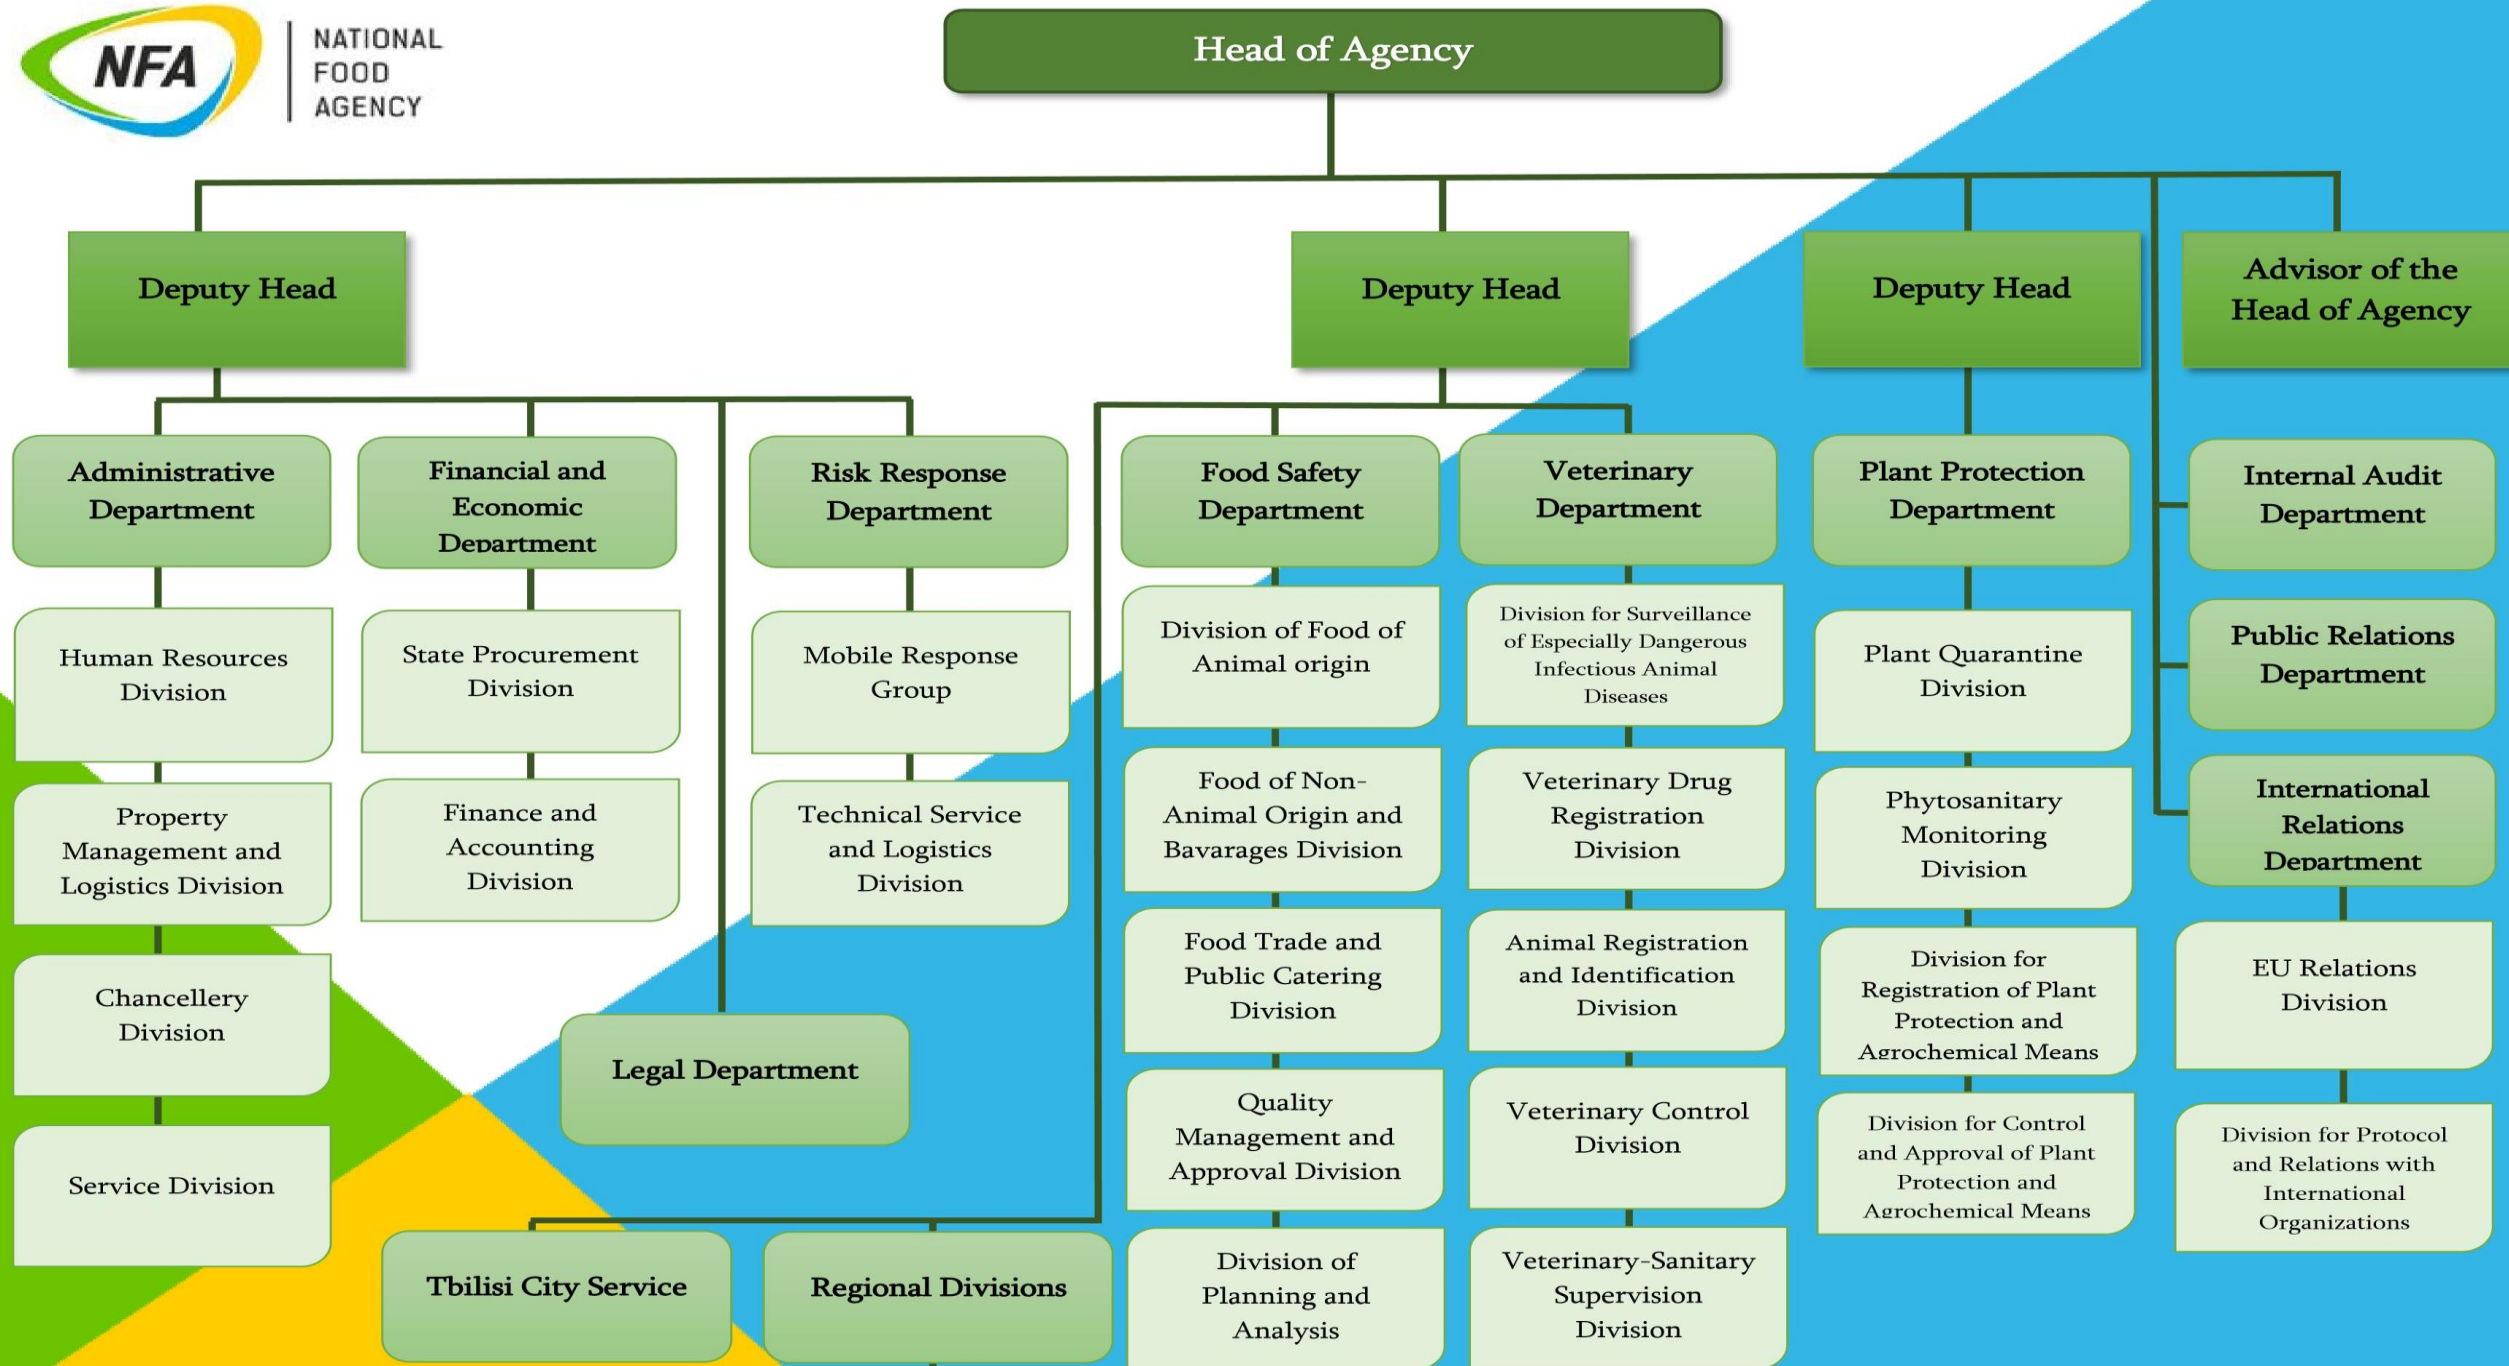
NFA
NATIONAL FOOD AGENCY

Head of Agency

Deputy Head

Deputy Head

Deputy Head

Advisor of the Head of Agency

Administrative Department

Human Resources Division

Property Management and Logistics Division

Chancellery Division

Service Division

Financial and Economic Department

State Procurement Division

Finance and Accounting Division

Risk Response Department

Mobile Response Group

Technical Service and Logistics Division

Legal Department

Tbilisi City Service

Regional Divisions

Food Safety Department

Division of Food of Animal origin

Food of Non-Animal Origin and Bavarages Division

Food Trade and Public Catering Division

Quality Management and Approval Division

Division of Planning and Analysis

Veterinary Department

Division for Surveillance of Especially Dangerous Infectious Animal Diseases

Veterinary Drug Registration Division

Animal Registration and Identification Division

Veterinary Control Division

Veterinary-Sanitary Supervision Division

Plant Protection Department

Plant Quarantine Division

Phytosanitary Monitoring Division

Division for Registration of Plant Protection and Agrochemical Means

Division for Control and Approval of Plant Protection and Agrochemical Means

Internal Audit Department

Public Relations Department

International Relations Department

EU Relations Division

Division for Protocol and Relations with International Organizations